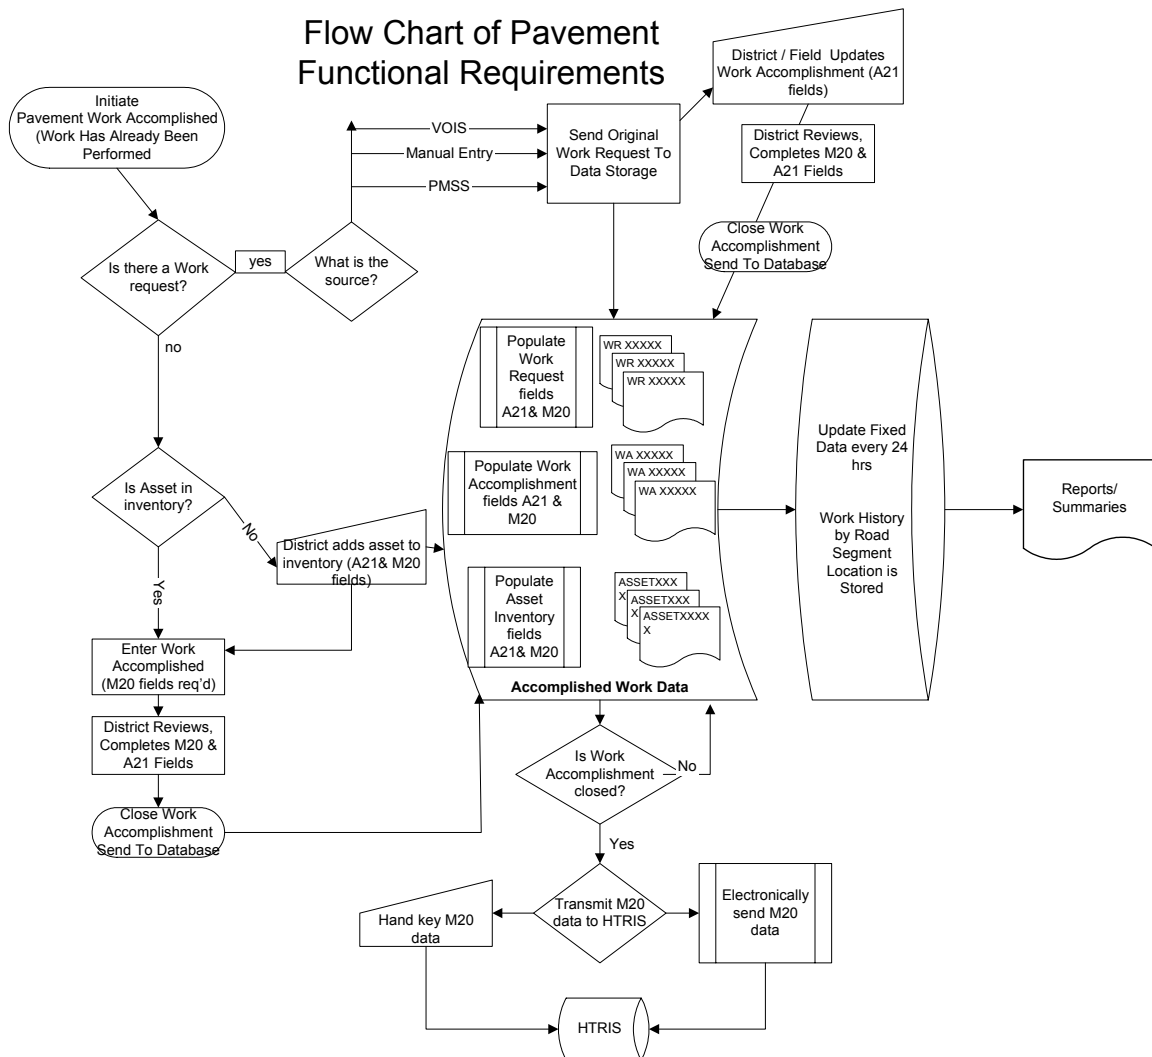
Flow Chart of Pavement Functional Requirements

Initiate Pavement Work Accomplished (Work Has Already Been Performed

Is there a Work request?

yes

What is the source?

VOIS

Manual Entry

PMSS

Send Original Work Request To Data Storage

District / Field Updates Work Accomplishment (A21 fields)

District Reviews, Completes M20 & A21 Fields

Close Work Accomplishment Send To Database

no

Populate Work Request fields A21& M20

WR XXXXX
WR XXXXX
WR XXXXX

Populate Work Accomplishment fields A21 & M20

WA XXXXX
WA XXXXX
WA XXXXX

Populate Asset Inventory fields A21& M20

ASSETXXXX
ASSETXXXX
ASSETXXXX

Accomplished Work Data

Update Fixed Data every 24 hrs

Work History by Road Segment Location is Stored

Reports/ Summaries

Is Asset in inventory?

No

District adds asset to inventory (A21& M20 fields)

Yes

Enter Work Accomplished (M20 fields req'd)

District Reviews, Completes M20 & A21 Fields

Close Work Accomplishment Send To Database

Is Work Accomplishment closed?

No

Yes

Transmit M20 data to HTRIS

Hand key M20 data

Electronically send M20 data

HTRIS